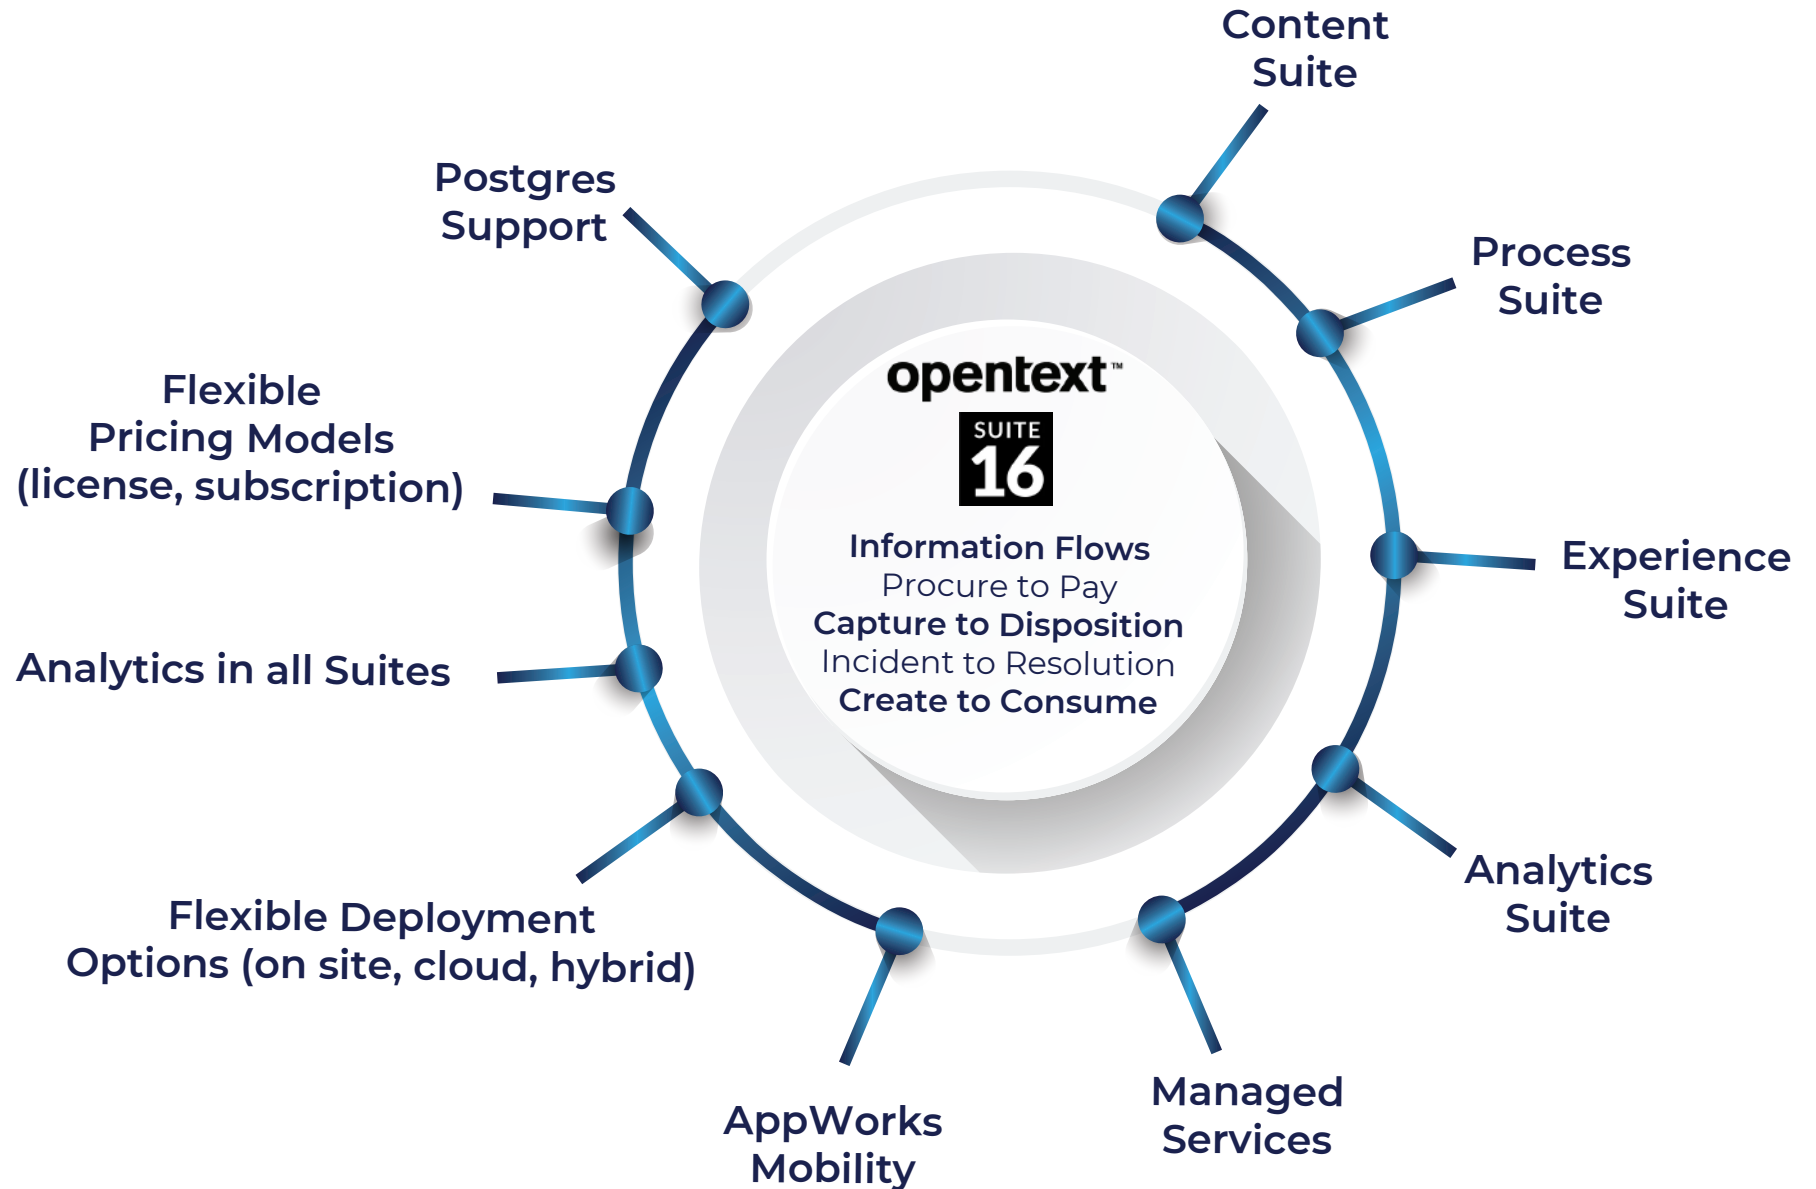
opentext™
SUITE
16

Information Flows
Procure to Pay
Capture to Disposition
Incident to Resolution
Create to Consume

Content Suite

Process Suite

Experience Suite

Analytics Suite

Managed Services

AppWorks Mobility

Flexible Deployment Options (on site, cloud, hybrid)

Analytics in all Suites

Flexible Pricing Models (license, subscription)

Postgres Support